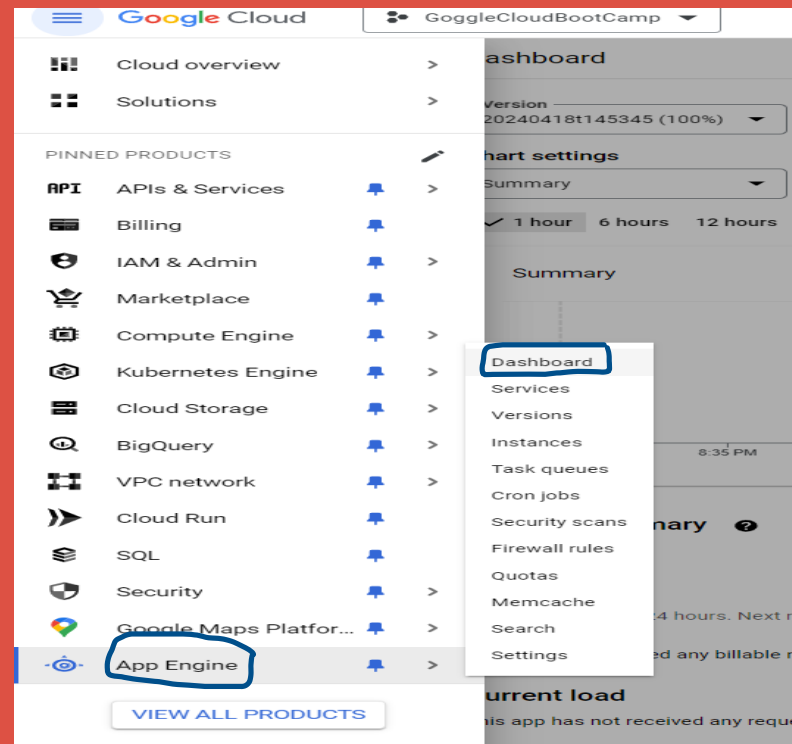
Google Cloud

GoggleCloudBootCamp

Cloud overview >

Solutions >

PINNED PRODUCTS

API APIs & Services >

Billing

IAM & Admin >

Marketplace

Compute Engine >

Kubernetes Engine >

Cloud Storage >

BigQuery >

VPC network >

Cloud Run

SQL

Security >

Google Maps Platfor... >

App Engine >

VIEW ALL PRODUCTS

ashboard

Version
20240418t145345 (100%)

hart settings
Summary

1 hour 6 hours 12 hours

Summary

8:35 PM

nary

4 hours. Next r

ed any billable r

urrent load
his app has not received any reque

Dashboard
Services
Versions
Instances
Task queues
Cron jobs
Security scans
Firewall rules
Quotas
Memcache
Search
Settings